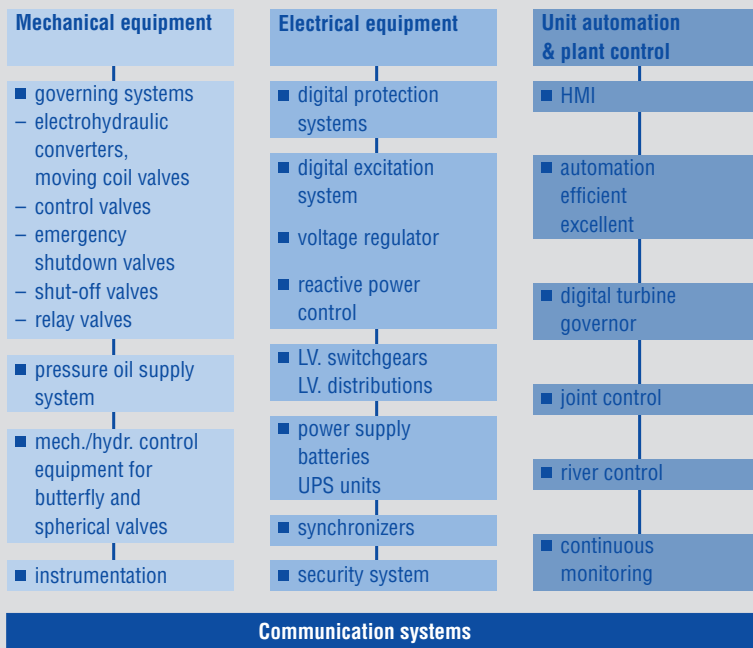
Mechanical equipment

■ governing systems
– electrohydraulic converters, moving coil valves
– control valves
– emergency shutdown valves
– shut-off valves
– relay valves

■ pressure oil supply system

■ mech./hydr. control equipment for butterfly and spherical valves

■ instrumentation

Electrical equipment

■ digital protection systems

■ digital excitation system

■ voltage regulator

■ reactive power control

■ LV. switchgears LV. distributions

■ power supply batteries UPS units

■ synchronizers

■ security system

Unit automation & plant control

■ HMI

■ automation efficient excellent

■ digital turbine governor

■ joint control

■ river control

■ continuous monitoring

Communication systems